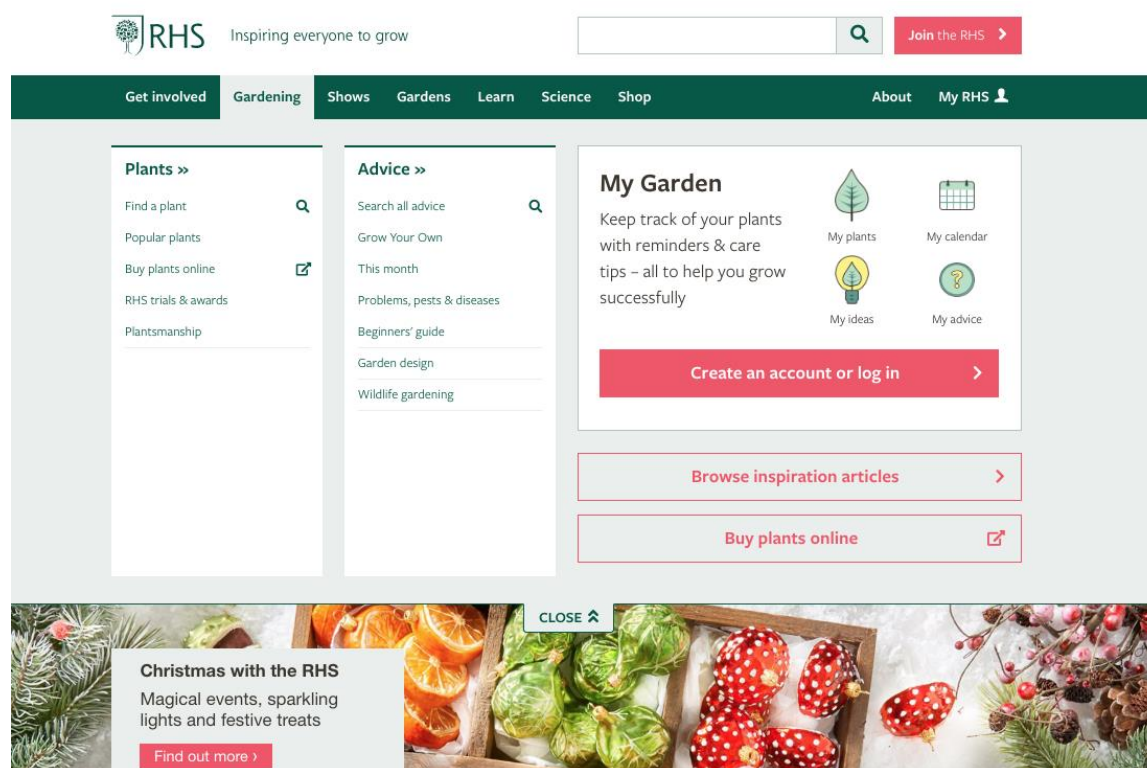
RHS Inspiring everyone to grow

Join the RHS

Get involved Gardening Shows Gardens Learn Science Shop About My RHS

Plants »
Find a plant
Popular plants
Buy plants online
RHS trials & awards
Plantsmanship

Advice »
Search all advice
Grow Your Own
This month
Problems, pests & diseases
Beginners' guide
Garden design
Wildlife gardening

My Garden
Keep track of your plants with reminders & care tips – all to help you grow successfully

My plants
My calendar
My ideas
My advice

Create an account or log in

Browse inspiration articles

Buy plants online

CLOSE

Christmas with the RHS
Magical events, sparkling lights and festive treats
Find out more ›